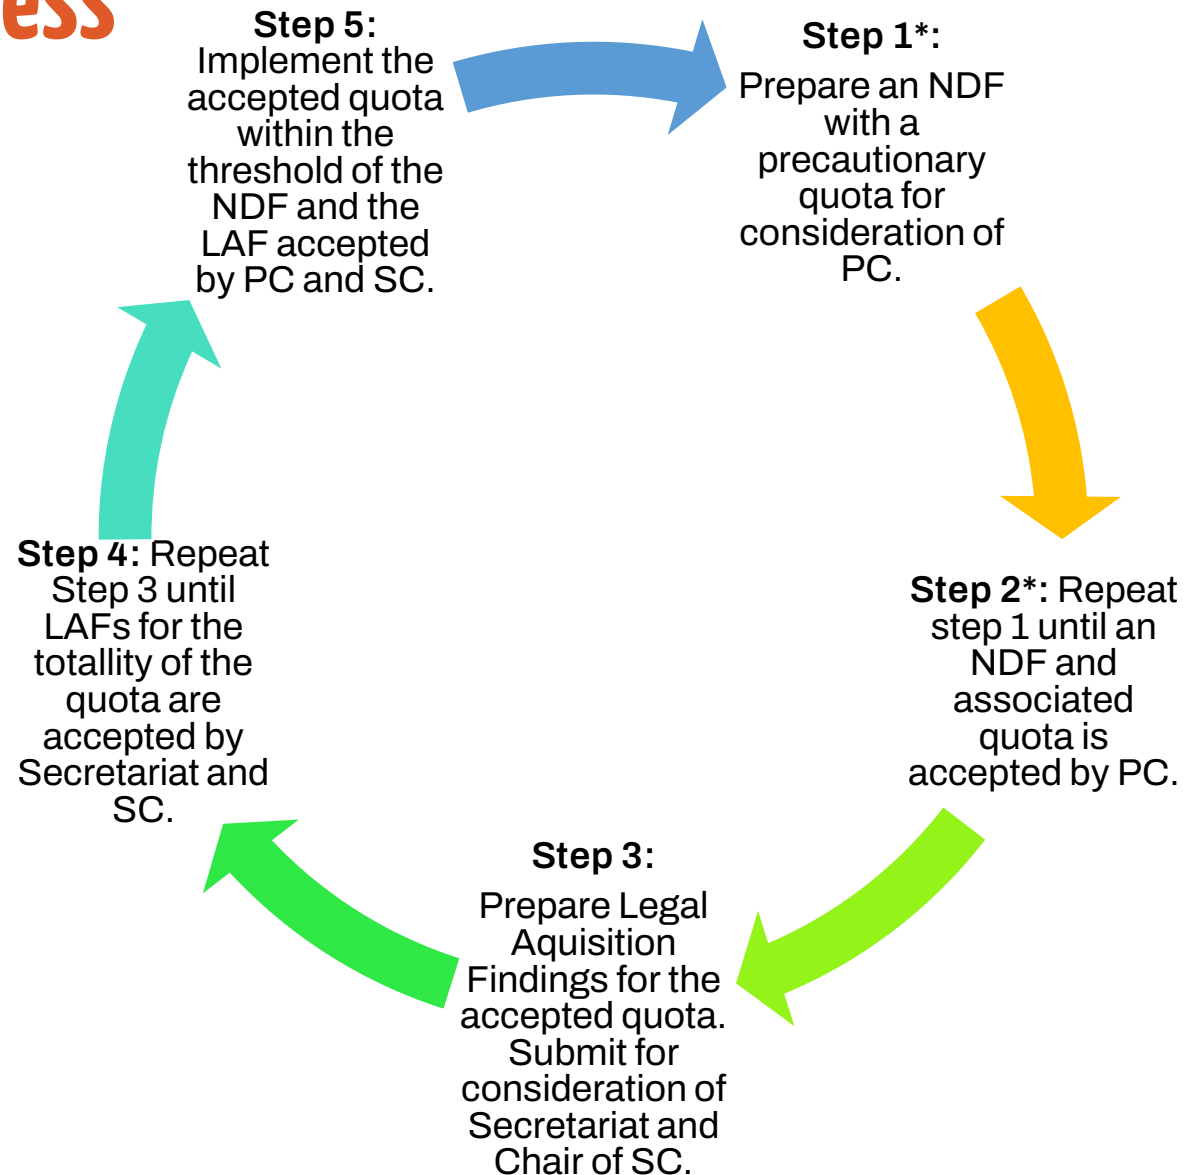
ess

Step 5: Implement the accepted quota within the threshold of the NDF and the LAF accepted by PC and SC.

Step 1*: Prepare an NDF with a precautionary quota for consideration of PC.

Step 2*: Repeat step 1 until an NDF and associated quota is accepted by PC.

Step 3: Prepare Legal Aquisition Findings for the accepted quota. Submit for consideration of Secretariat and Chair of SC.

Step 4: Repeat Step 3 until LAFs for the totallity of the quota are accepted by Secretariat and SC.